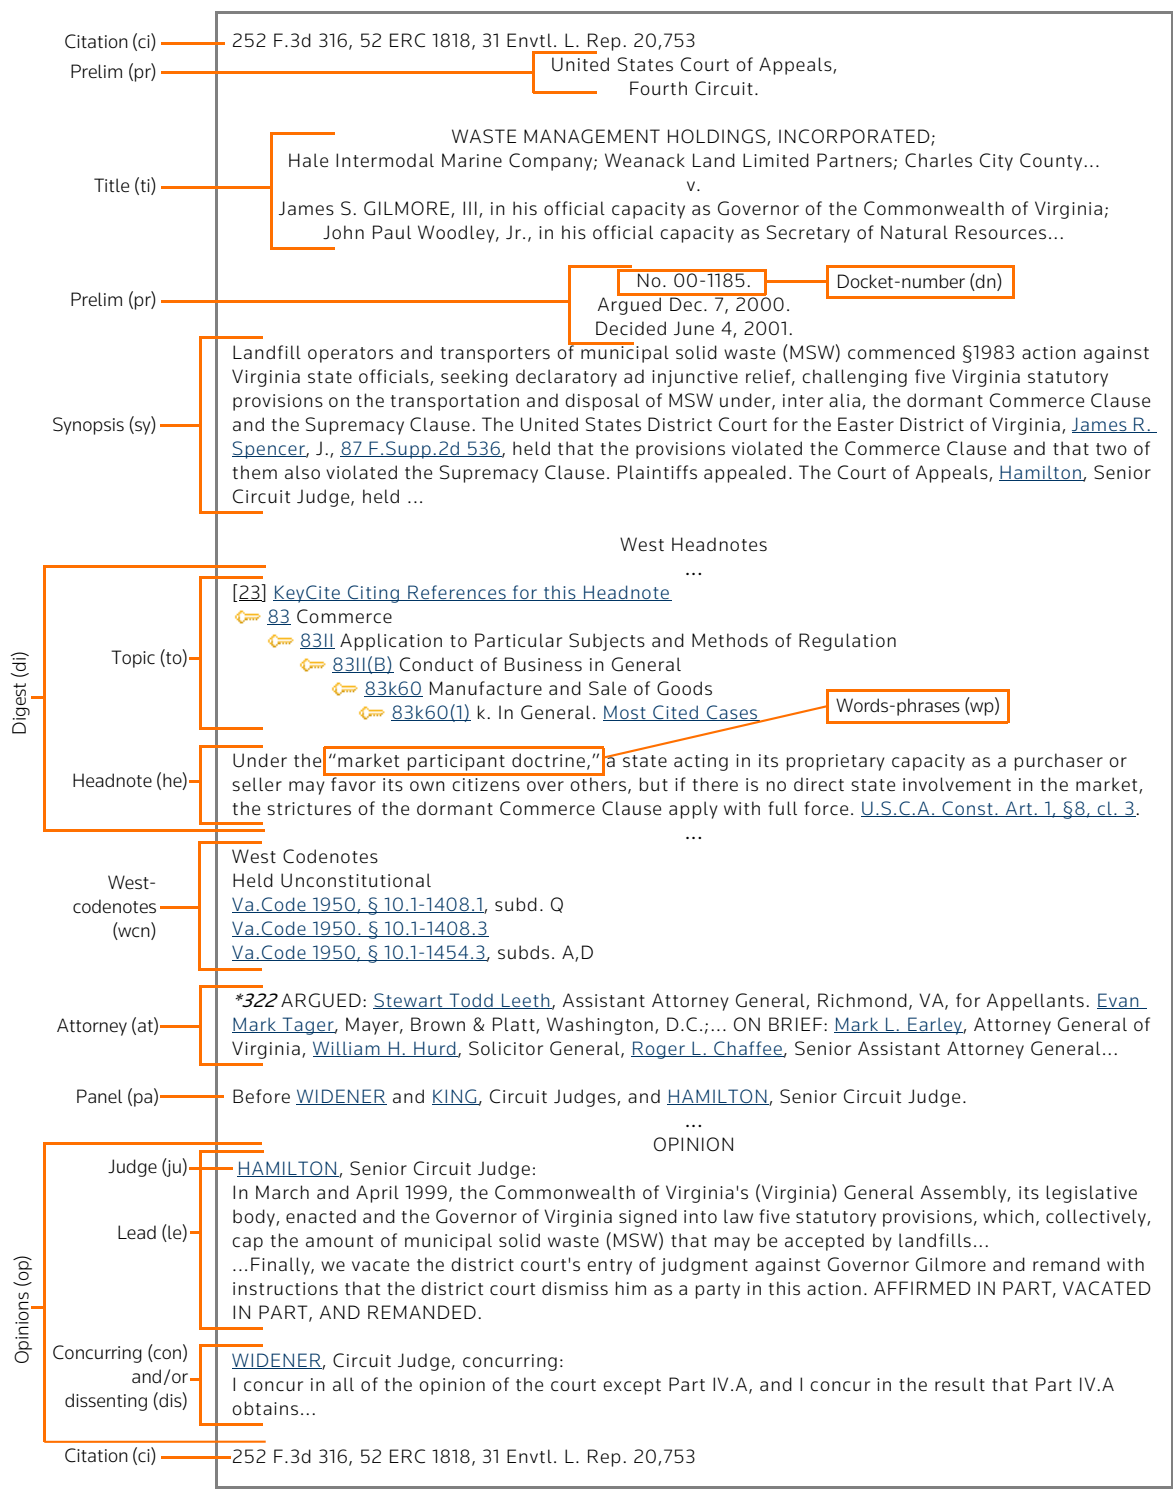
Citation (ci)
252 F.3d 316, 52 ERC 1818, 31 Envtl. L. Rep. 20,753

Prelim (pr)
United States Court of Appeals,
Fourth Circuit.

Title (ti)
WASTE MANAGEMENT HOLDINGS, INCORPORATED;
Hale Intermodal Marine Company; Weanack Land Limited Partners; Charles City County...
v.
James S. GILMORE, III, in his official capacity as Governor of the Commonwealth of Virginia;
John Paul Woodley, Jr., in his official capacity as Secretary of Natural Resources...

Prelim (pr)
No. 00-1185.
Docket-number (dn)
Argued Dec. 7, 2000.
Decided June 4, 2001.

Synopsis (sy)
Landfill operators and transporters of municipal solid waste (MSW) commenced §1983 action against Virginia state officials, seeking declaratory ad injunctive relief, challenging five Virginia statutory provisions on the transportation and disposal of MSW under, inter alia, the dormant Commerce Clause and the Supremacy Clause. The United States District Court for the Easter District of Virginia, James R. Spencer, J., 87 F.Supp.2d 536, held that the provisions violated the Commerce Clause and that two of them also violated the Supremacy Clause. Plaintiffs appealed. The Court of Appeals, Hamilton, Senior Circuit Judge, held ...

West Headnotes
...

Digest (di)
Topic (to)
[23] KeyCite Citing References for this Headnote
83 Commerce
83II Application to Particular Subjects and Methods of Regulation
83II(B) Conduct of Business in General
83k60 Manufacture and Sale of Goods
83k60(1) k. In General. Most Cited Cases

Words-phrases (wp)

Headnote (he)
Under the "market participant doctrine," a state acting in its proprietary capacity as a purchaser or seller may favor its own citizens over others, but if there is no direct state involvement in the market, the strictures of the dormant Commerce Clause apply with full force. U.S.C.A. Const. Art. 1, §8, cl. 3.
...

West-codenotes (wcn)
West Codenotes
Held Unconstitutional
Va.Code 1950, § 10.1-1408.1, subd. Q
Va.Code 1950, § 10.1-1408.3
Va.Code 1950, § 10.1-1454.3, subds. A,D

Attorney (at)
*322 ARGUED: Stewart Todd Leeth, Assistant Attorney General, Richmond, VA, for Appellants. Evan Mark Tager, Mayer, Brown & Platt, Washington, D.C.;... ON BRIEF: Mark L. Earley, Attorney General of Virginia, William H. Hurd, Solicitor General, Roger L. Chaffee, Senior Assistant Attorney General...

Panel (pa)
Before WIDENER and KING, Circuit Judges, and HAMILTON, Senior Circuit Judge.
...
OPINION

Opinions (op)
Judge (ju)
HAMILTON, Senior Circuit Judge:

Lead (le)
In March and April 1999, the Commonwealth of Virginia's (Virginia) General Assembly, its legislative body, enacted and the Governor of Virginia signed into law five statutory provisions, which, collectively, cap the amount of municipal solid waste (MSW) that may be accepted by landfills...
...Finally, we vacate the district court's entry of judgment against Governor Gilmore and remand with instructions that the district court dismiss him as a party in this action. AFFIRMED IN PART, VACATED IN PART, AND REMANDED.

Concurring (con) and/or dissenting (dis)
WIDENER, Circuit Judge, concurring:
I concur in all of the opinion of the court except Part IV.A, and I concur in the result that Part IV.A obtains...

Citation (ci)
252 F.3d 316, 52 ERC 1818, 31 Envtl. L. Rep. 20,753